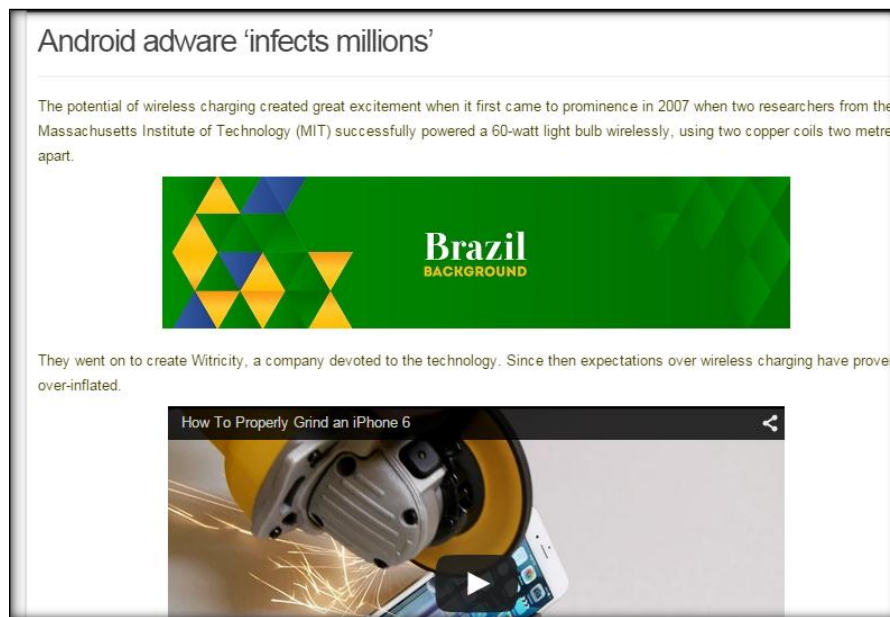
Android adware 'infects millions'

The potential of wireless charging created great excitement when it first came to prominence in 2007 when two researchers from the Massachusetts Institute of Technology (MIT) successfully powered a 60-watt light bulb wirelessly, using two copper coils two metre apart.

Brazil
BACKGROUND

They went on to create Witricity, a company devoted to the technology. Since then expectations over wireless charging have prove over-inflated.

How To Properly Grind an iPhone 6